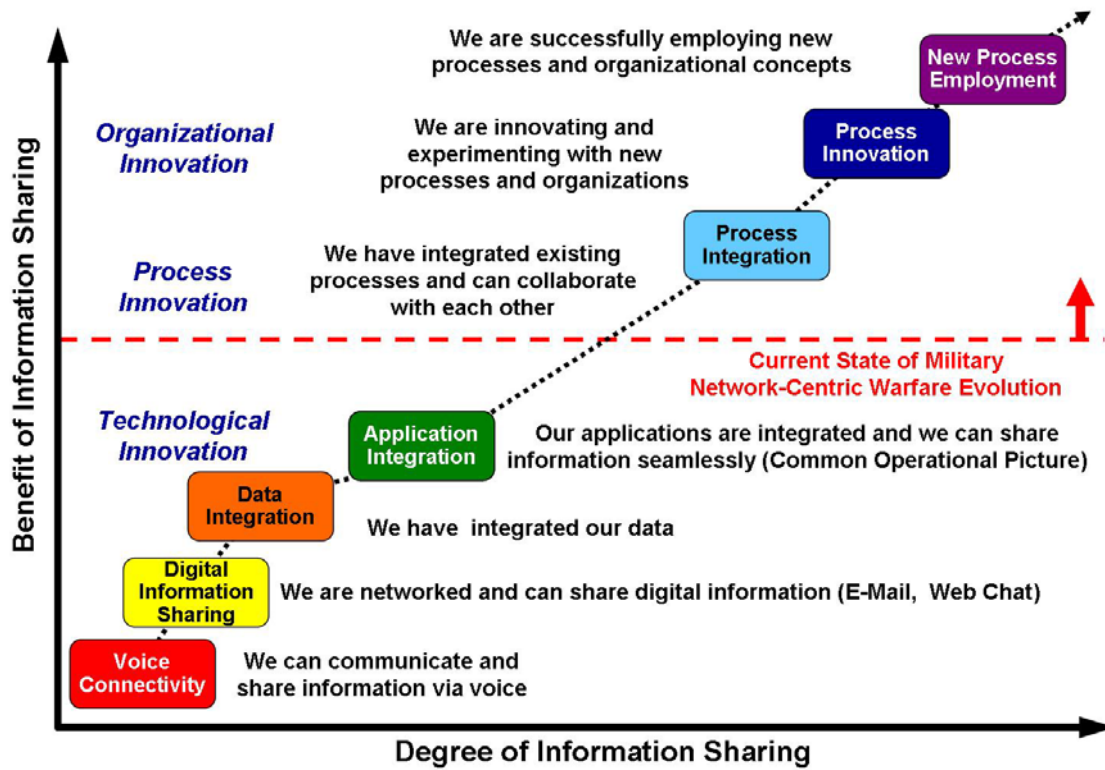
We are successfully employing new processes and organizational concepts

New Process Employment

Organizational Innovation

We are innovating and experimenting with new processes and organizations

Process Innovation

Process Integration

Process Innovation

We have integrated existing processes and can collaborate with each other

Current State of Military Network-Centric Warfare Evolution

Technological Innovation

Application Integration

Our applications are integrated and we can share information seamlessly (Common Operational Picture)

Data Integration

We have integrated our data

Digital Information Sharing

We are networked and can share digital information (E-Mail, Web Chat)

Voice Connectivity

We can communicate and share information via voice

Benefit of Information Sharing

Degree of Information Sharing